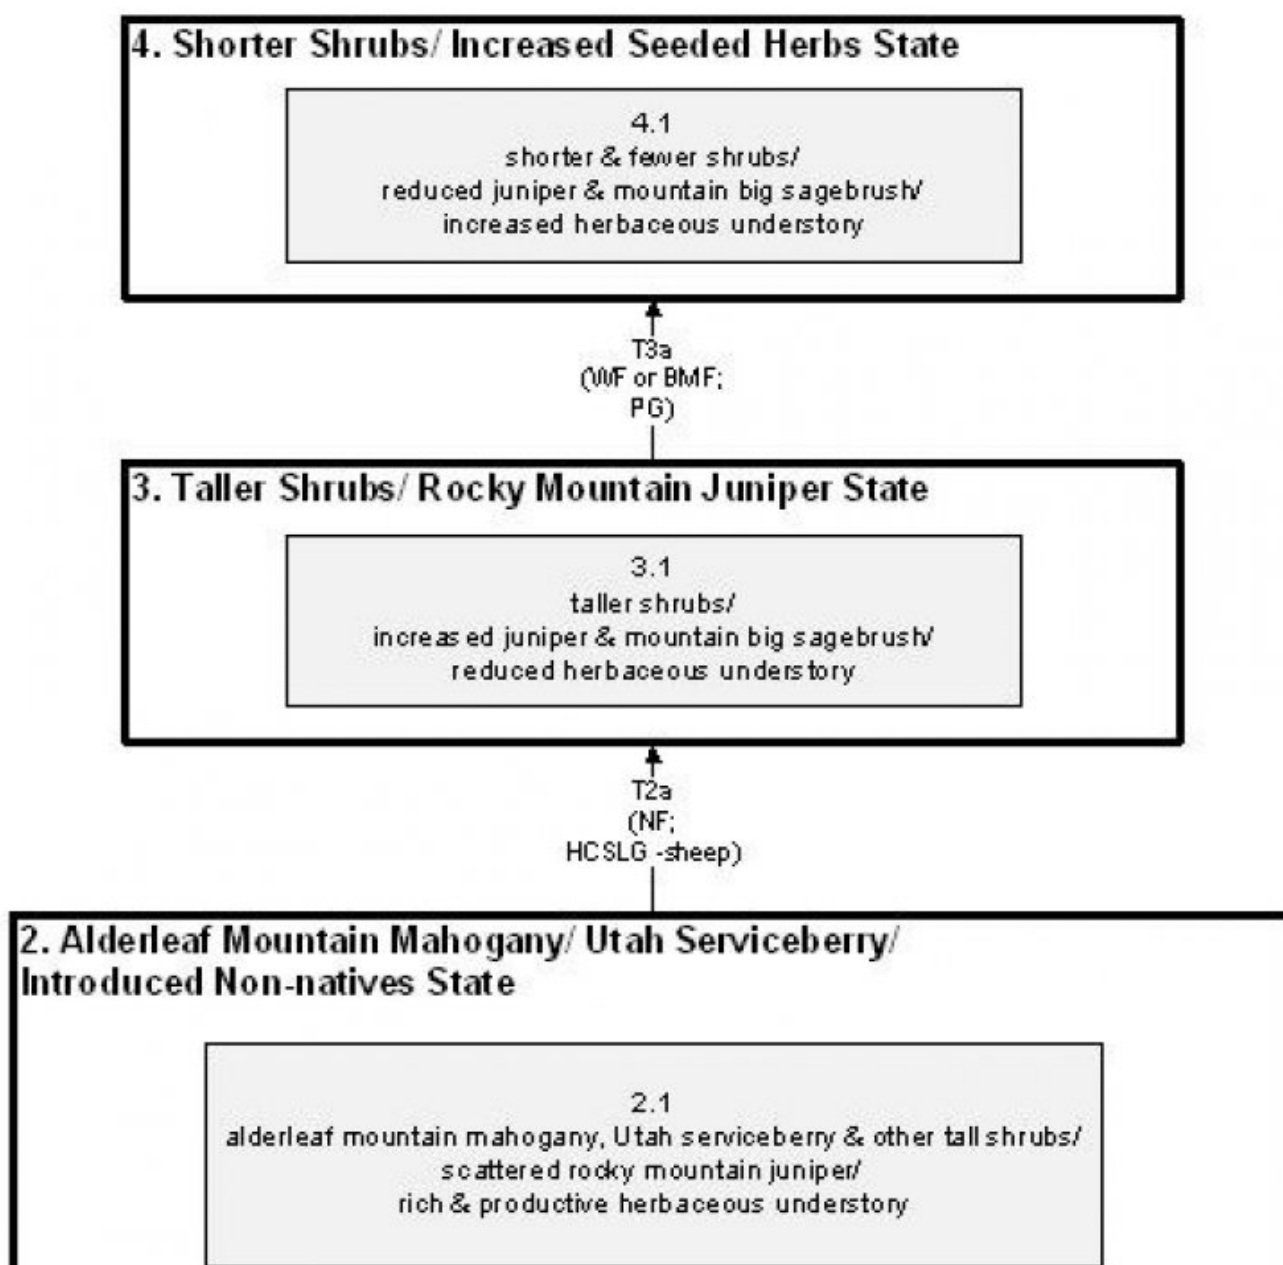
4. Shorter Shrubs/ Increased Seeded Herbs State

4.1
shorter & fewer shrubs/
reduced juniper & mountain big sagebrush/
increased herbaceous understory

T3a
(WF or BMF;
PG)

3. Taller Shrubs/ Rocky Mountain Juniper State

3.1
taller shrubs/
increased juniper & mountain big sagebrush/
reduced herbaceous understory

T2a
(NF;
HCSLG -sheep)

2. Alderleaf Mountain Mahogany/ Utah Serviceberry/ Introduced Non-natives State

2.1
alderleaf mountain mahogany, Utah serviceberry & other tall shrubs/
scattered rocky mountain juniper/
rich & productive herbaceous understory